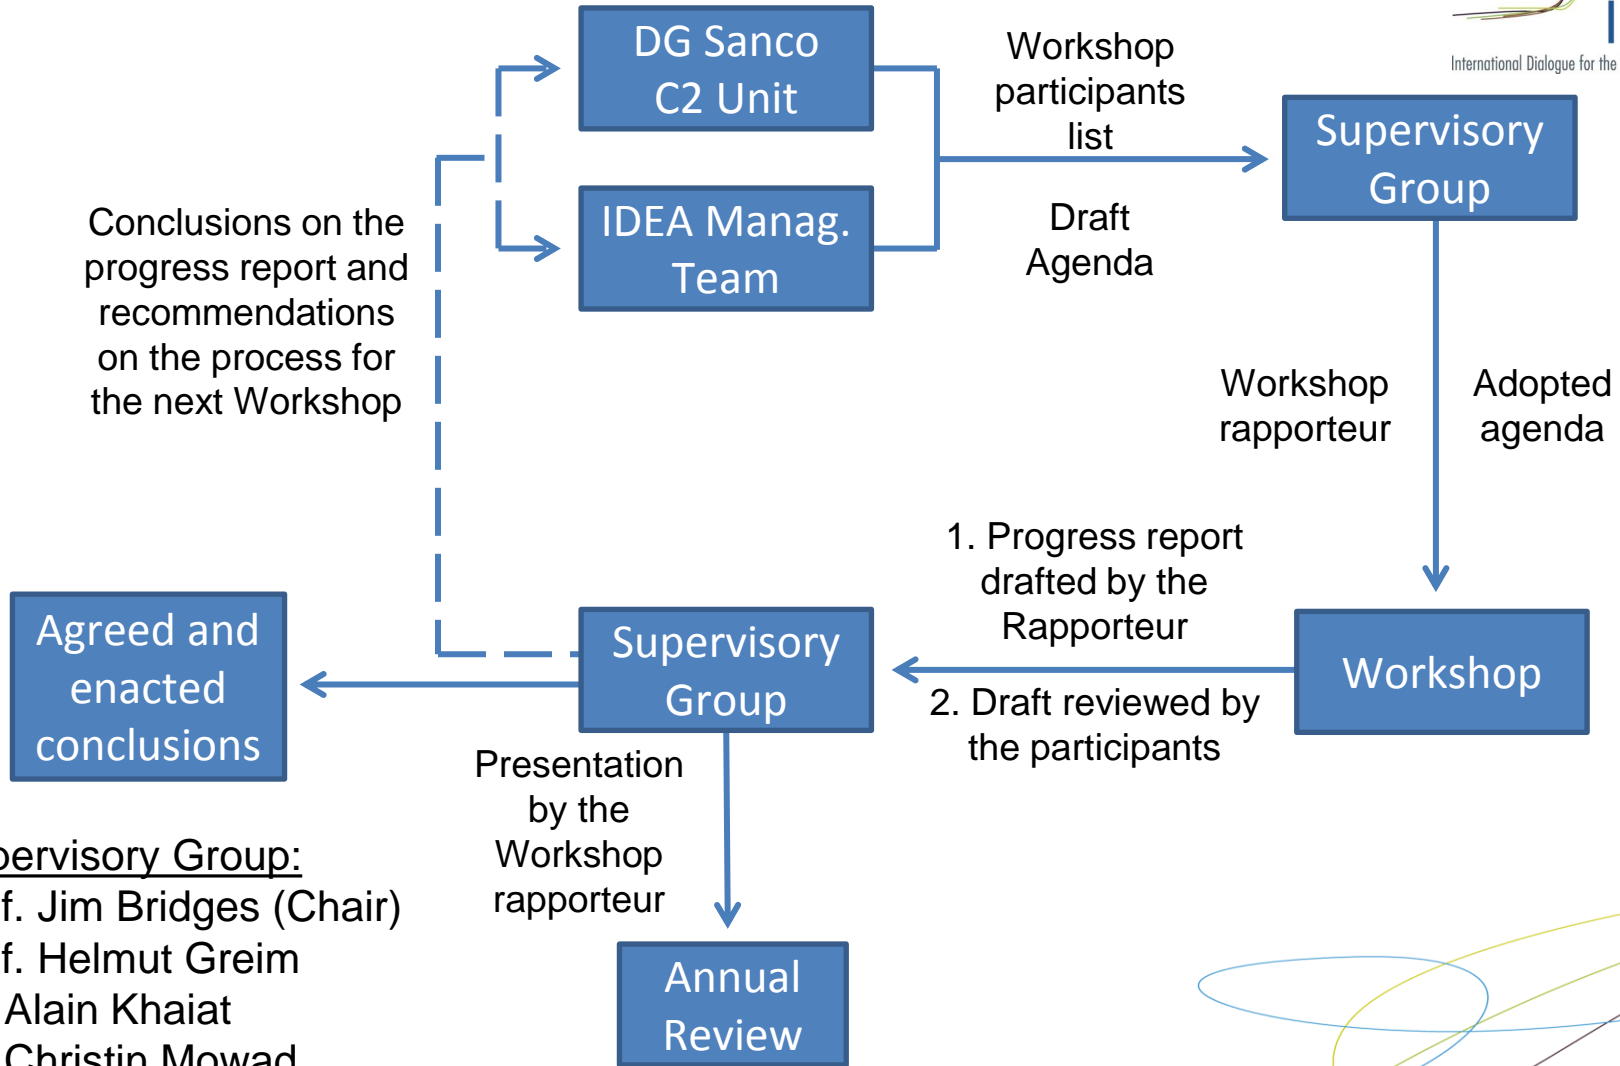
International Dialogue for the

DG Sanco C2 Unit

IDEA Manag. Team

Workshop participants list

Draft Agenda

Supervisory Group

Conclusions on the progress report and recommendations on the process for the next Workshop

Workshop rapporteur

Adopted agenda

1. Progress report drafted by the Rapporteur

2. Draft reviewed by the participants

Workshop

Agreed and enacted conclusions

Supervisory Group

Presentation by the Workshop rapporteur

Annual Review

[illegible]pervisory Group:
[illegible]f. Jim Bridges (Chair)
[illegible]f. Helmut Greim
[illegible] Alain Khaiat
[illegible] Christin Mowad